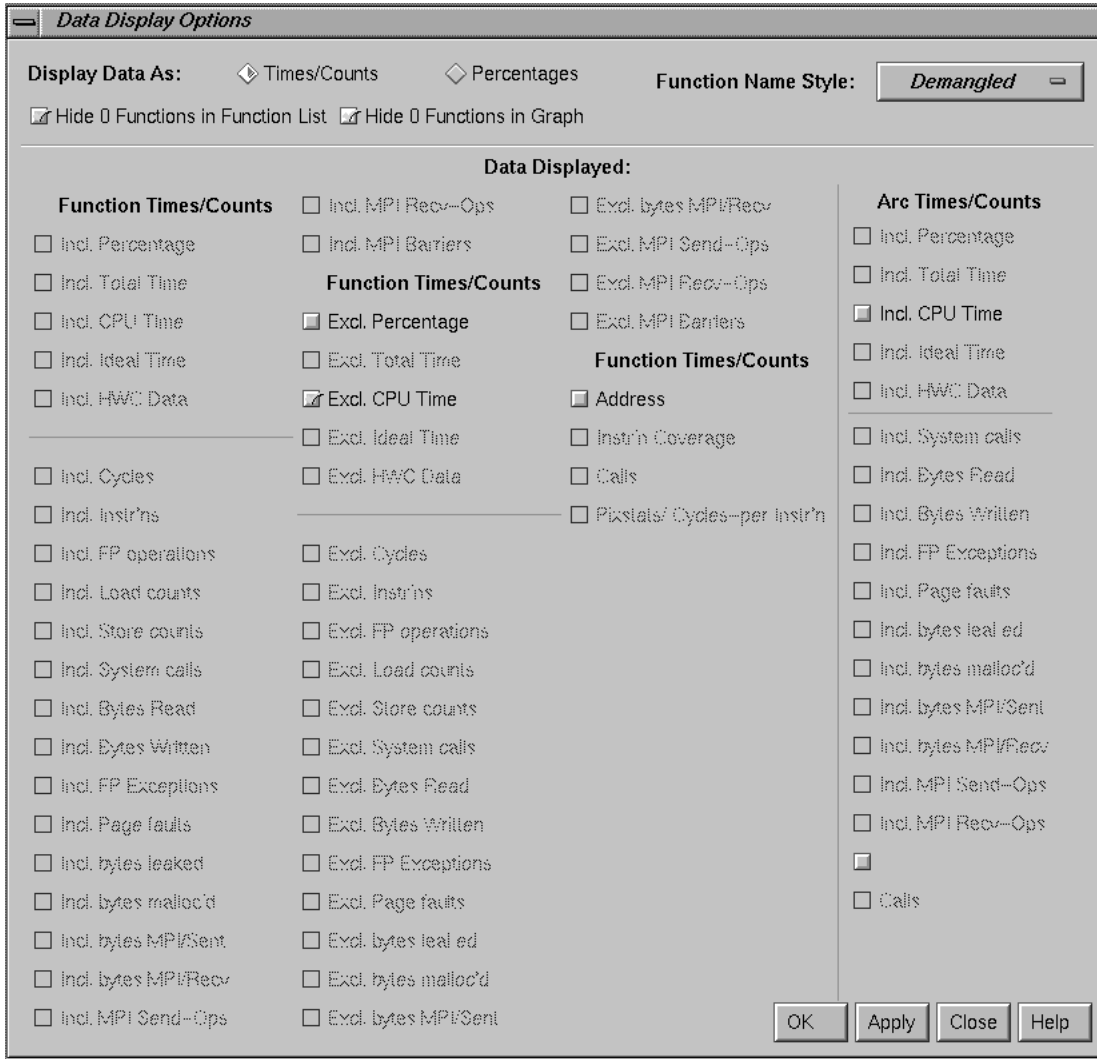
Data Display Options

Display Data As: Times/Counts Percentages Function Name Style: Demangled

Hide 0 Functions in Function List Hide 0 Functions in Graph

Data Displayed:

Function Times/Counts
Incl. Percentage
Incl. Total Time
Incl. CPU Time
Incl. Ideal Time
Incl. HWC Data
Incl. Cycles
Incl. Instr'ns
Incl. FP operations
Incl. Load counts
Incl. Store counts
Incl. System calls
Incl. Bytes Read
Incl. Bytes Written
Incl. FP Exceptions
Incl. Page faults
Incl. bytes leaked
Incl. bytes malloc'd
Incl. bytes MPI/Sent
Incl. bytes MPI/Recv
Incl. MPI Send-Ops

Incl. MPI Recv-Ops
Incl. MPI Barriers
Function Times/Counts
Excl. Percentage
Excl. Total Time
Excl. CPU Time
Excl. Ideal Time
Excl. HWC Data
Excl. Cycles
Excl. Instr'ns
Excl. FP operations
Excl. Load counts
Excl. Store counts
Excl. System calls
Excl. Bytes Read
Excl. Bytes Written
Excl. FP Exceptions
Excl. Page faults
Excl. bytes leal ed
Excl. bytes malloc'd
Excl. bytes MPI/Sent

Excl. bytes MPI/Recv
Excl. MPI Send-Ops
Excl. MPI Recv-Ops
Excl. MPI Barriers
Function Times/Counts
Address
Instr'n Coverage
Calls
Pixstats/ Cycles-per Instr'n

Arc Times/Counts
Incl. Percentage
Incl. Total Time
Incl. CPU Time
Incl. Ideal Time
Incl. HWC Data
Incl. System calls
Incl. Bytes Read
Incl. Bytes Written
Incl. FP Exceptions
Incl. Page faults
Incl. bytes leal ed
Incl. bytes malloc'd
Incl. bytes MPI/Sent
Incl. bytes MPI/Recv
Incl. MPI Send-Ops
Incl. MPI Recv-Ops
Calls

OK Apply Close Help